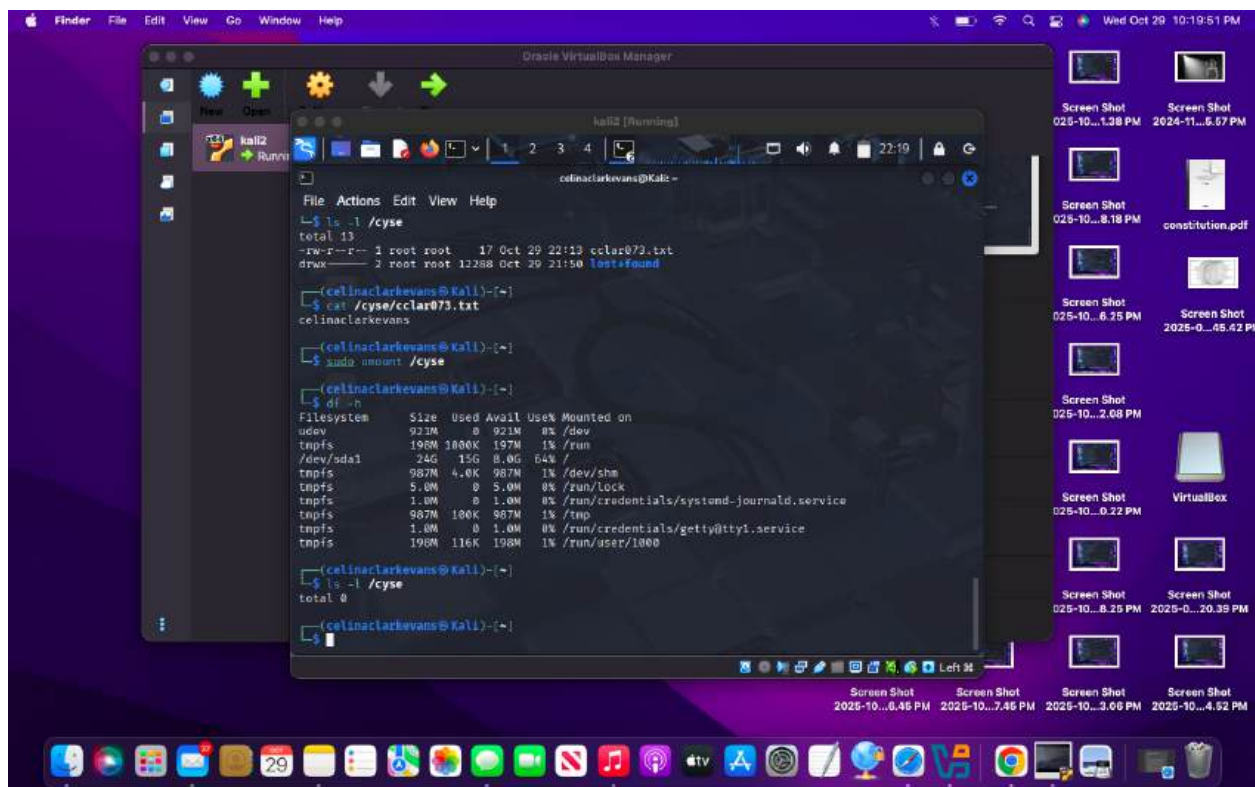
Finder File Edit View Go Window Help

Wed Oct 29 10:19:51 PM

Oracle VirtualBox Manager

New Open

kali2
Running

kali2 [Running]

1 2 3 4

22:19

celinaclarkevans@Kali: ~

File Actions Edit View Help

└─$ ls -l /cyse
total 13
-rw-r--r-- 1 root root    17 Oct 29 22:13 cclar073.txt
drwx------ 2 root root 12288 Oct 29 21:50 lost+found

┌──(celinaclarkevans㉿Kali)-[~]
└─$ cat /cyse/cclar073.txt
celinaclarkevans

┌──(celinaclarkevans㉿Kali)-[~]
└─$ sudo umount /cyse

┌──(celinaclarkevans㉿Kali)-[~]
└─$ df -h

| Filesystem | Size | Used | Avail | Use% | Mounted on |
|---|---|---|---|---|---|
| udev | 921M | 0 | 921M | 0% | /dev |
| tmpfs | 198M | 1000K | 197M | 1% | /run |
| /dev/sda1 | 24G | 15G | 8.0G | 64% | / |
| tmpfs | 987M | 4.0K | 987M | 1% | /dev/shm |
| tmpfs | 5.0M | 0 | 5.0M | 0% | /run/lock |
| tmpfs | 1.0M | 0 | 1.0M | 0% | /run/credentials/systemd-journald.service |
| tmpfs | 987M | 100K | 987M | 1% | /tmp |
| tmpfs | 1.0M | 0 | 1.0M | 0% | /run/credentials/getty@tty1.service |
| tmpfs | 198M | 116K | 198M | 1% | /run/user/1000 |

┌──(celinaclarkevans㉿Kali)-[~]
└─$ ls -l /cyse
total 0

┌──(celinaclarkevans㉿Kali)-[~]
└─$

Left ⌘

Screen Shot 025-10...1.38 PM
Screen Shot 2024-11...5.57 PM
Screen Shot 025-10...8.18 PM
constitution.pdf
Screen Shot 025-10...6.25 PM
Screen Shot 2025-0...45.42 PM
Screen Shot 025-10...2.08 PM
Screen Shot 025-10...0.22 PM
VirtualBox
Screen Shot 025-10...8.25 PM
Screen Shot 2025-0...20.39 PM
Screen Shot 2025-10...6.45 PM
Screen Shot 2025-10...7.45 PM
Screen Shot 2025-10...3.06 PM
Screen Shot 2025-10...4.52 PM

29
tv